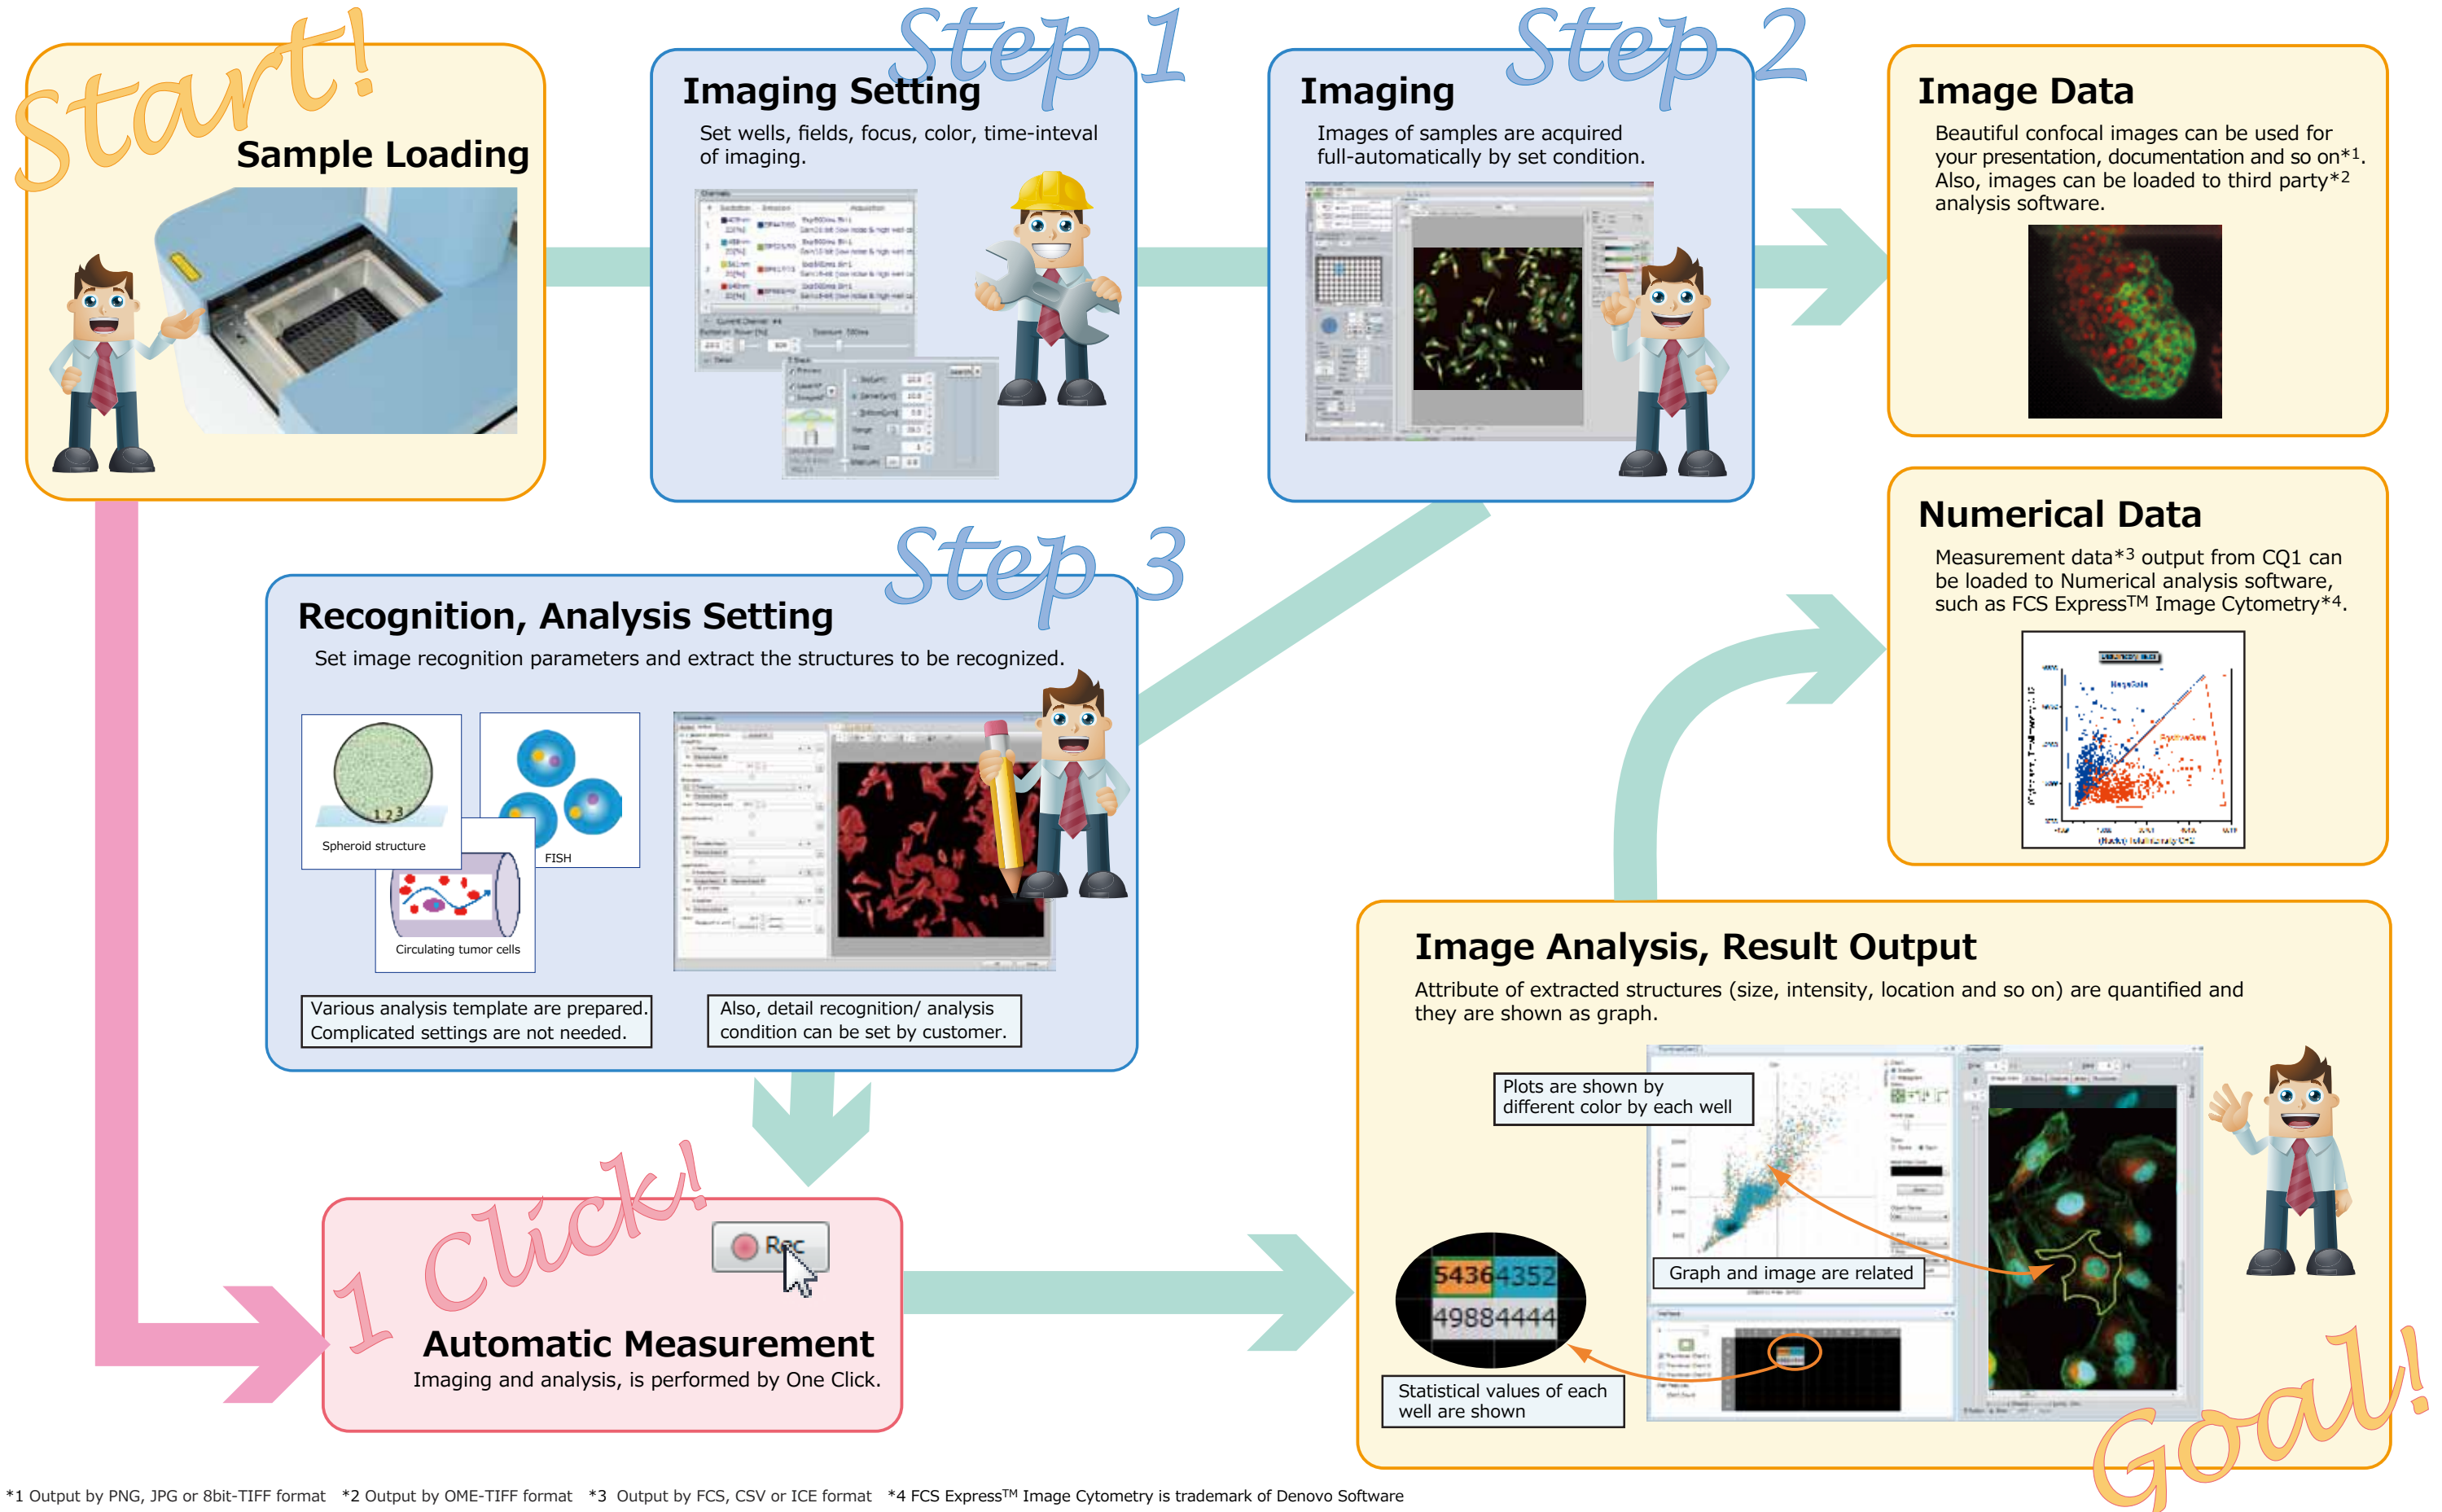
Start!
Sample Loading

Step 1
Imaging Setting
Set wells, fields, focus, color, time-inteval of imaging.

Step 2
Imaging
Images of samples are acquired full-automatically by set condition.

Image Data
Beautiful confocal images can be used for your presentation, documentation and so on*1. Also, images can be loaded to third party*2 analysis software.

Numerical Data
Measurement data*3 output from CQ1 can be loaded to Numerical analysis software, such as FCS Express$^{TM}$ Image Cytometry*4.

Step 3
Recognition, Analysis Setting
Set image recognition parameters and extract the structures to be recognized.

Spheroid structure
FISH
Circulating tumor cells

Various analysis template are prepared. Complicated settings are not needed.

Also, detail recognition/ analysis condition can be set by customer.

Image Analysis, Result Output
Attribute of extracted structures (size, intensity, location and so on) are quantified and they are shown as graph.

Plots are shown by different color by each well

Graph and image are related

54364352
49884444

Statistical values of each well are shown

1 Click!
Rec
Automatic Measurement
Imaging and analysis, is performed by One Click.

Goal!

*1 Output by PNG, JPG or 8bit-TIFF format *2 Output by OME-TIFF format *3 Output by FCS, CSV or ICE format *4 FCS Express$^{TM}$ Image Cytometry is trademark of Denovo Software